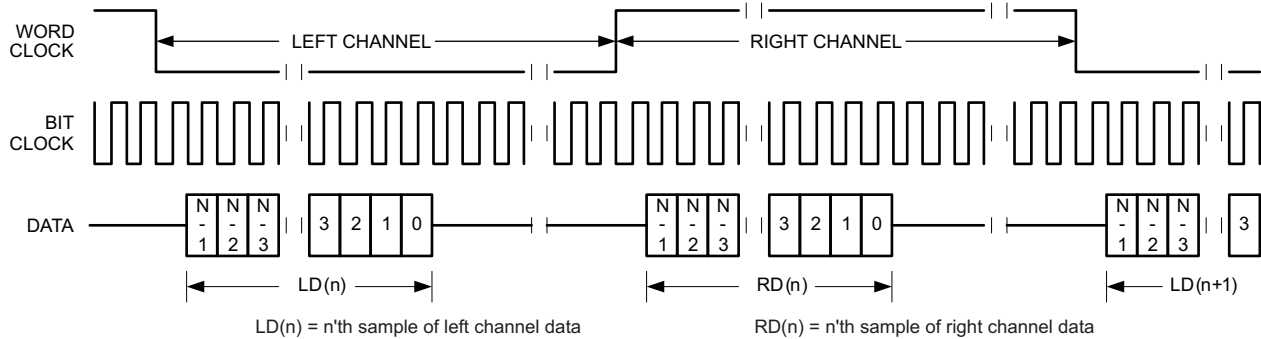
WORD CLOCK

LEFT CHANNEL

RIGHT CHANNEL

BIT CLOCK

DATA

N - 1

N - 2

N - 3

3 2 1 0

N - 1

N - 2

N - 3

3 2 1 0

N - 1

N - 2

N - 3

3

LD(n)

RD(n)

LD(n+1)

LD(n) = n'th sample of left channel data

RD(n) = n'th sample of right channel data